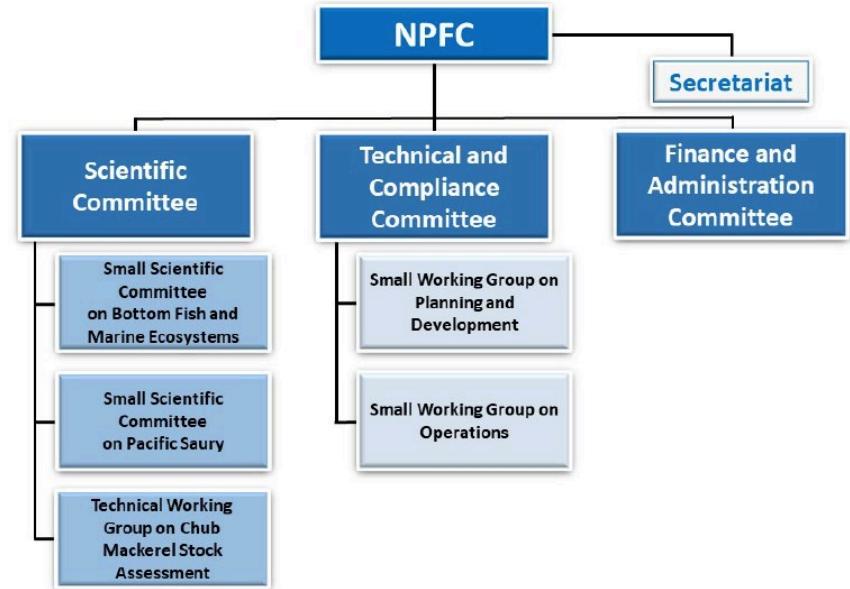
NPFC

Secretariat

Scientific Committee

Technical and Compliance Committee

Finance and Administration Committee

Small Scientific Committee on Bottom Fish and Marine Ecosystems

Small Scientific Committee on Pacific Saury

Technical Working Group on Chub Mackerel Stock Assessment

Small Working Group on Planning and Development

Small Working Group on Operations